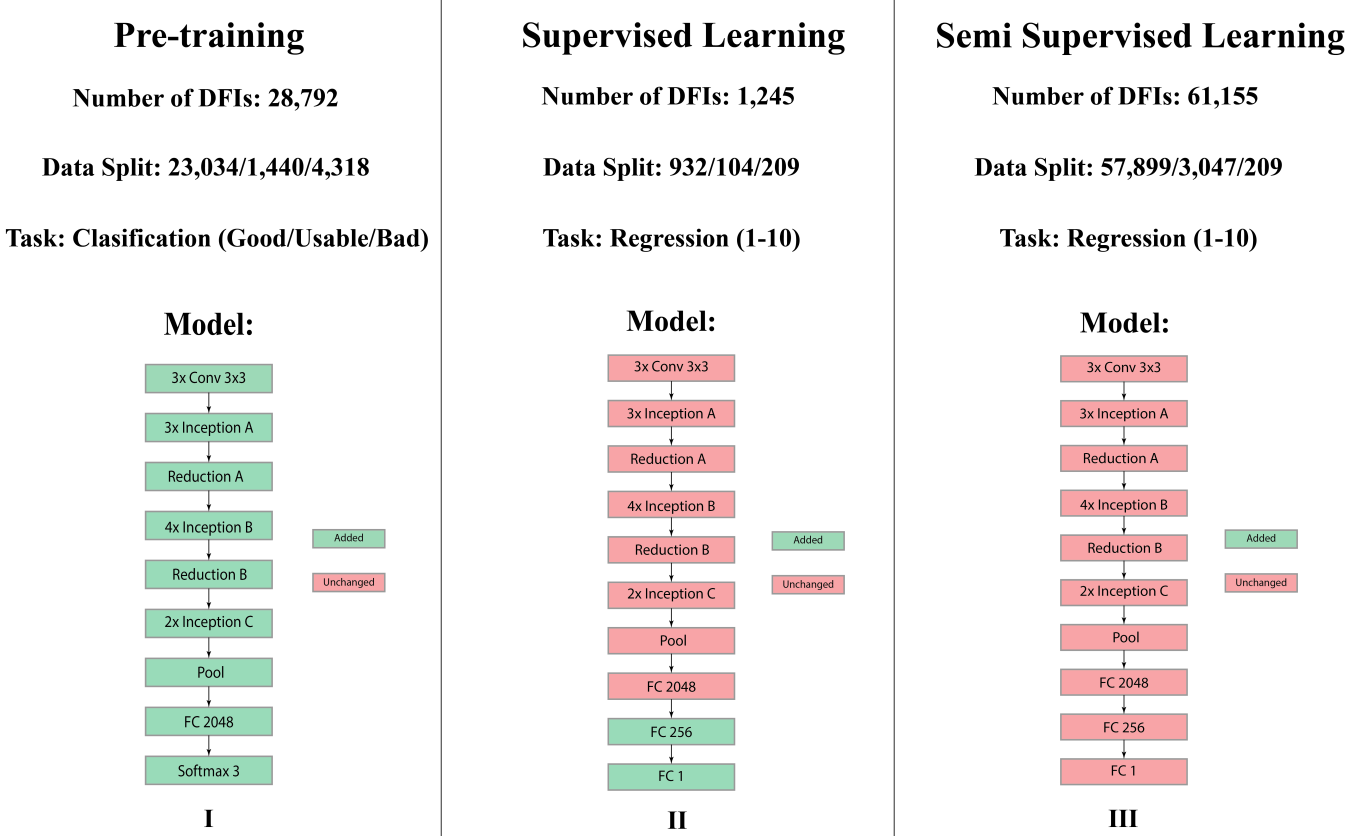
Pre-training

Number of DFIs: 28,792

Data Split: 23,034/1,440/4,318

Task: Clasification (Good/Usable/Bad)

Model:

3x Conv 3x3
3x Inception A
Reduction A
4x Inception B
Reduction B
2x Inception C
Pool
FC 2048
Softmax 3

Added
Unchanged

I

Supervised Learning

Number of DFIs: 1,245

Data Split: 932/104/209

Task: Regression (1-10)

Model:

3x Conv 3x3
3x Inception A
Reduction A
4x Inception B
Reduction B
2x Inception C
Pool
FC 2048
FC 256
FC 1

Added
Unchanged

II

Semi Supervised Learning

Number of DFIs: 61,155

Data Split: 57,899/3,047/209

Task: Regression (1-10)

Model:

3x Conv 3x3
3x Inception A
Reduction A
4x Inception B
Reduction B
2x Inception C
Pool
FC 2048
FC 256
FC 1

Added
Unchanged

III